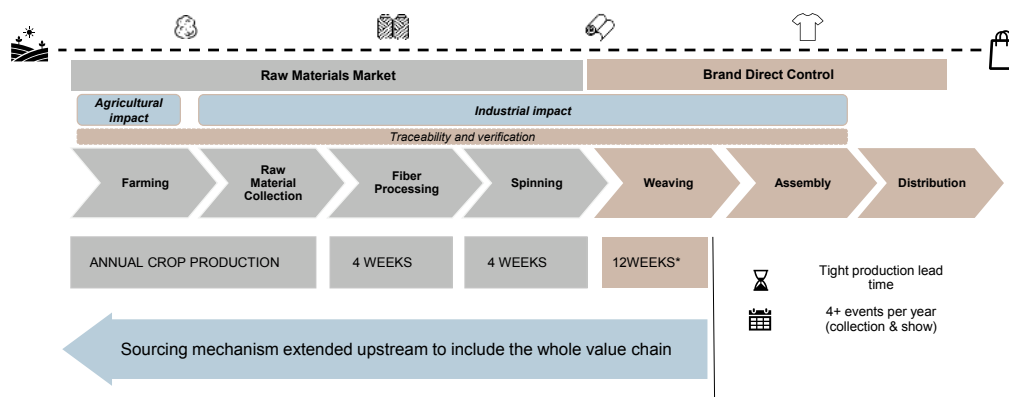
Raw Materials Market

Brand Direct Control

Agricultural impact

Industrial impact

Traceability and verification

Farming

Raw Material Collection

Fiber Processing

Spinning

Weaving

Assembly

Distribution

ANNUAL CROP PRODUCTION

4 WEEKS

4 WEEKS

12WEEKS*

Tight production lead time

4+ events per year (collection & show)

Sourcing mechanism extended upstream to include the whole value chain